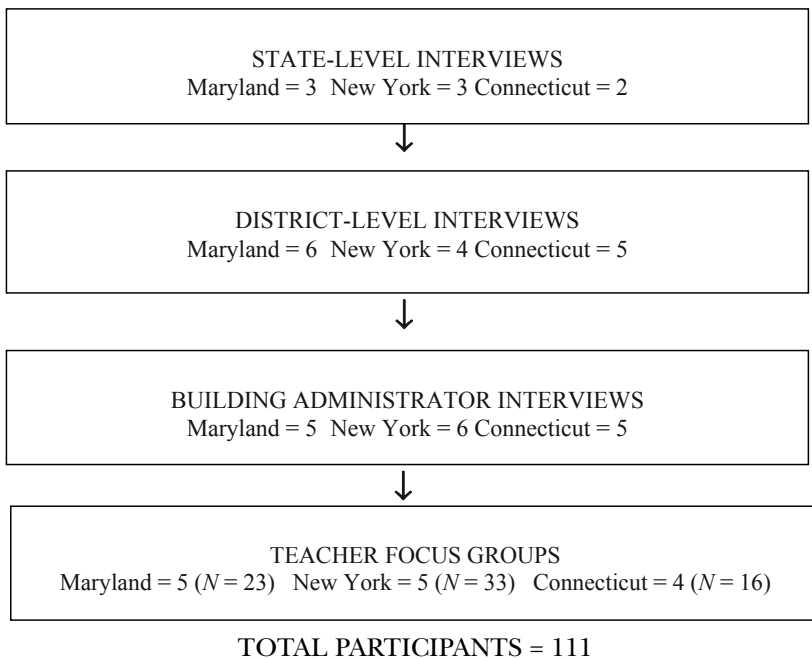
STATE-LEVEL INTERVIEWS
Maryland = 3 New York = 3 Connecticut = 2

DISTRICT-LEVEL INTERVIEWS
Maryland = 6 New York = 4 Connecticut = 5

BUILDING ADMINISTRATOR INTERVIEWS
Maryland = 5 New York = 6 Connecticut = 5

TEACHER FOCUS GROUPS
Maryland = 5 ($N$ = 23) New York = 5 ($N$ = 33) Connecticut = 4 ($N$ = 16)

TOTAL PARTICIPANTS = 111